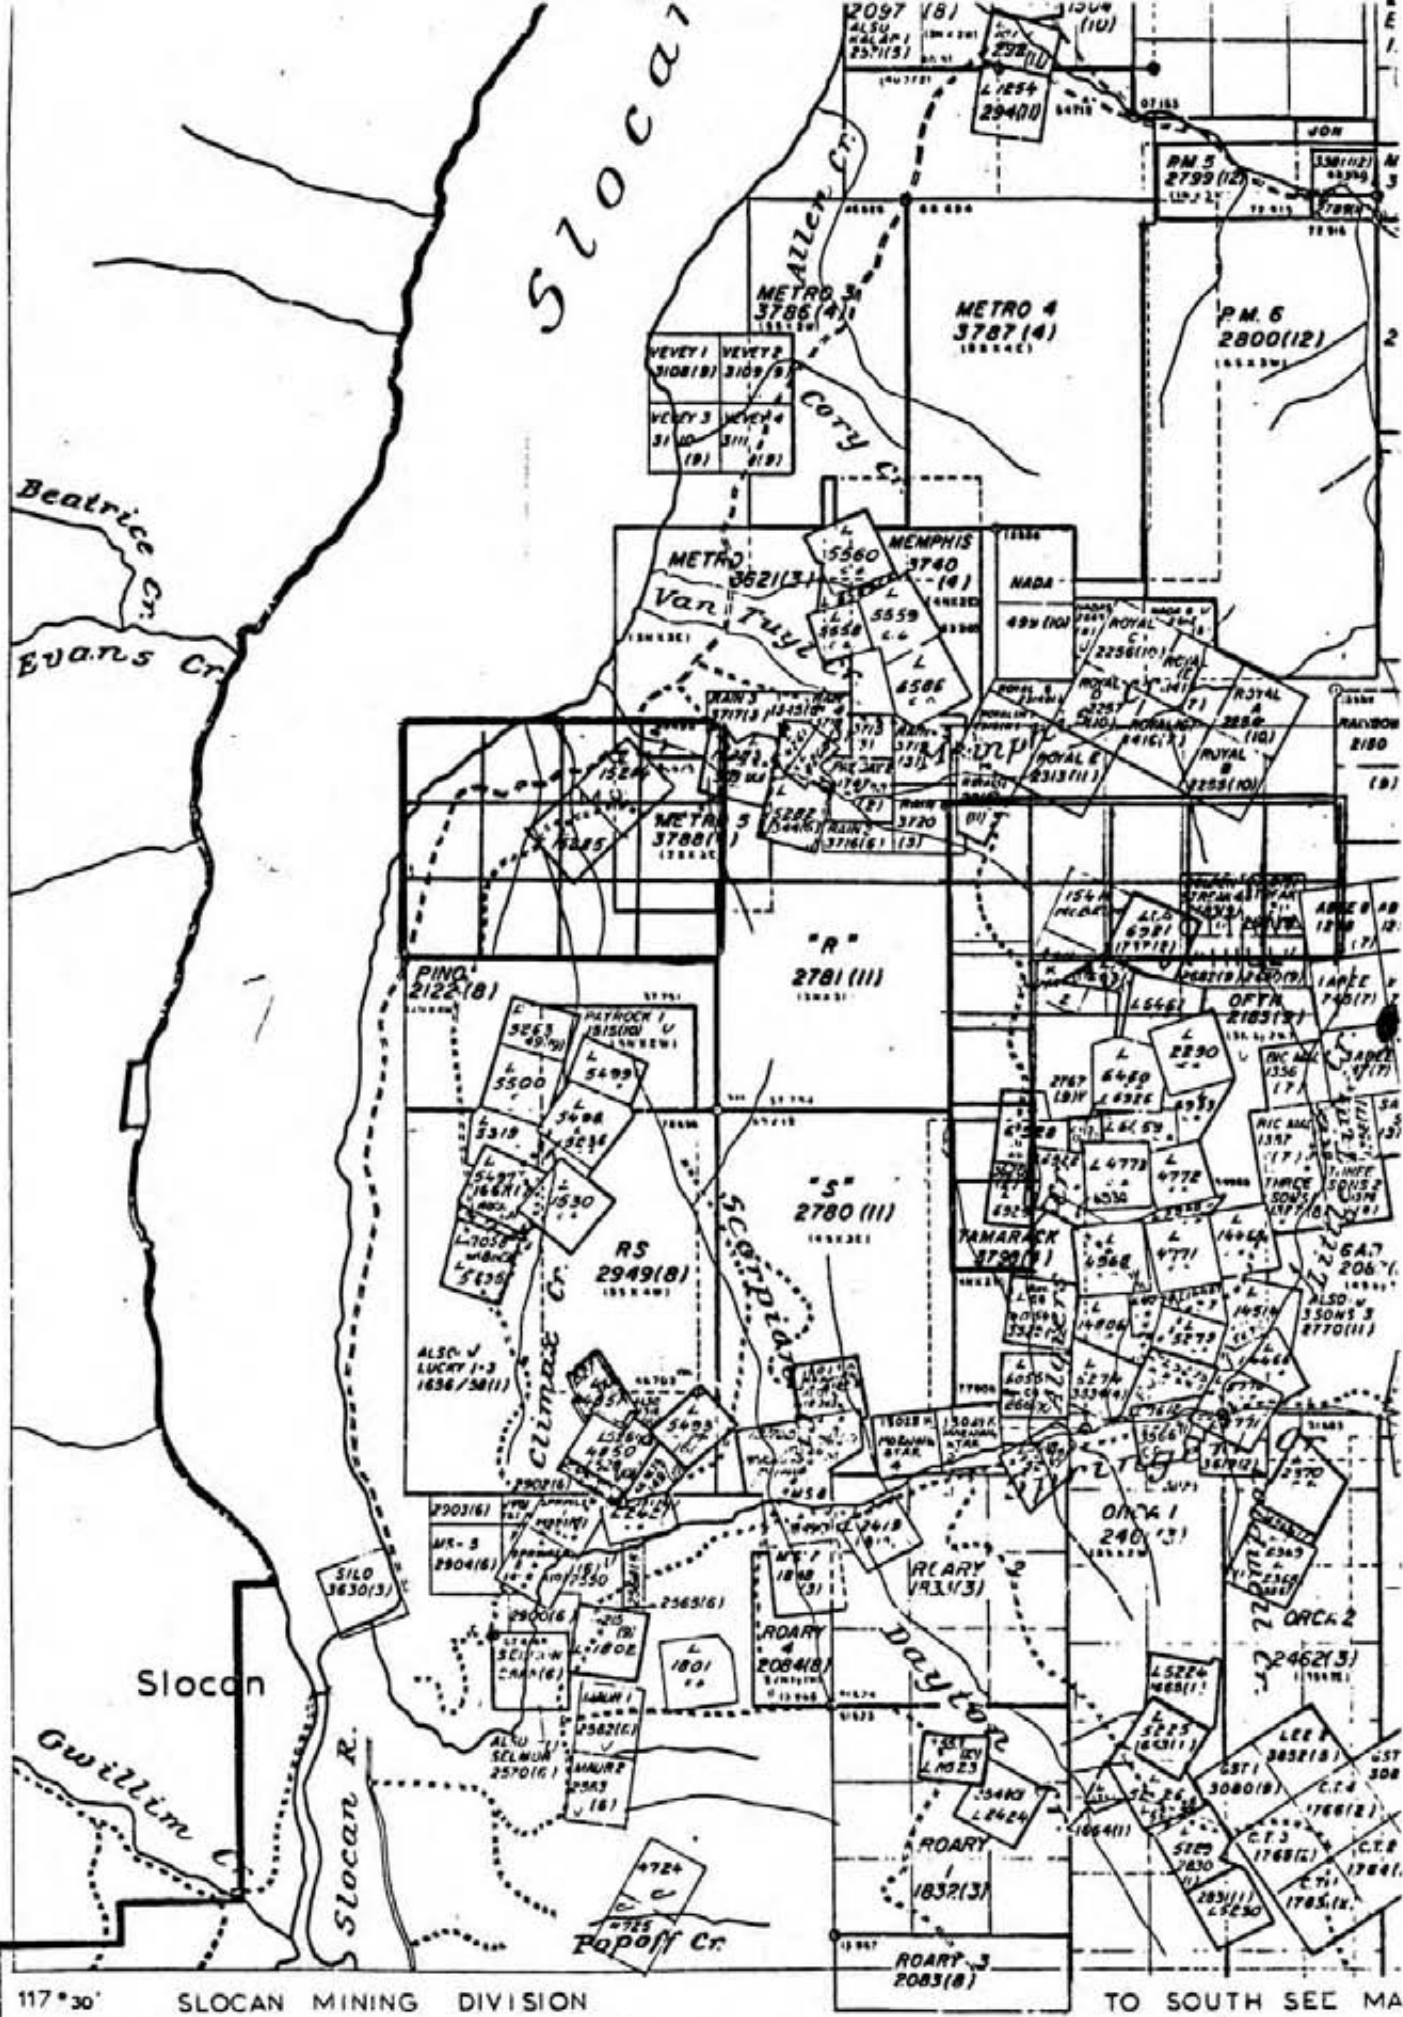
Slocan

2097 (8)
ALSO KALAP I 2571(5)

L 1254
2940(11)

PM 5
2799 (12)

METRO 3
3786 (4)

METRO 4
3787 (4)

PM 6
2800(12)

VEVEY 1 3108(9)
VEVEY 2 3109(9)
VEVEY 3 3110 (9)
VEVEY 4 3111 (9)

Allen Cr.
Cory Cr.

Beatrice Cr.
Evans Cr.

METRO 3621(3)
MEMPHIS 3740 (4)
5560
5559
5558
4586
NADA
Van Tuyl Cr.

ROYAL C 2256(10)
ROYAL A 2254 (10)
ROYAL E 2313(11)
ROYAL 2255(10)
RAINBOW 2150 (9)

1524
1525
METRO 5 3788(4)
5282
RAIN 3720 (3)

"R"
2781 (11)

154
6281
PINO 2122(8)
PAYROCK 1 1515(10)
5263
5500
5499
5498
5319
5497
5530
6450
2290
OFTH 2183(12)
APEE 740(7)

"S"
2780 (11)

RS
2949(8)

Climax Cr.
Scorpion
TAMARACK 3798(11)
4772
4773
4771
4568
4950
ALSO: J LUCKY 1-3 1656/58(11)
THREE SONS
ALSO 3 SONS 3 2770(11)
GAP 2061

2903(6)
MR-3 2904(6)
2902(6)
5499
SILO 3630(3)
2900(6)
2565(6)
1801
ROARY 4 2084(8)
RCARY 1931(3)
ORCA 1 240(3)
ORCA 2 2462(3)
Dayton

Slocan
Gwillim Cr.
Slocan R.
ALSO SELMUR 2570(6)
MAURZ 2583 (6)
4724
4725
Popoff Cr.
L 1623
L 2424
ROARY 1 1832(3)
ROARY 3 2083(8)
5224
5225
LEE 1 3832(3)
GST 1 3080(9)
C.T.4 1766(2)
C.T.3 1765(2)
5229
5230

117° 30'    SLOCAN MINING DIVISION    TO SOUTH SEE MA